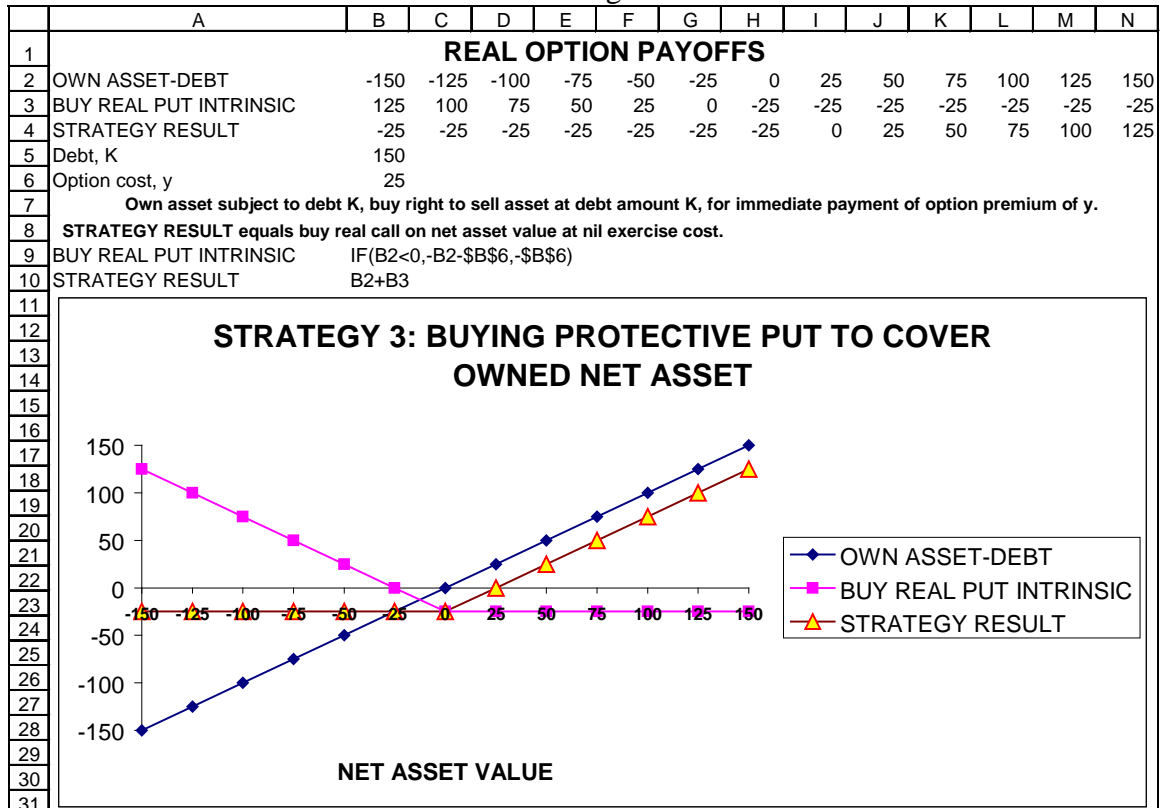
| | A | B | C | D | E | F | G | H | I | J | K | L | M | N |
|---|---|---|---|---|---|---|---|---|---|---|---|---|---|---|
| 1 | **REAL OPTION PAYOFFS** | | | | | | | | | | | | | |
| 2 | OWN ASSET-DEBT | -150 | -125 | -100 | -75 | -50 | -25 | 0 | 25 | 50 | 75 | 100 | 125 | 150 |
| 3 | BUY REAL PUT INTRINSIC | 125 | 100 | 75 | 50 | 25 | 0 | -25 | -25 | -25 | -25 | -25 | -25 | -25 |
| 4 | STRATEGY RESULT | -25 | -25 | -25 | -25 | -25 | -25 | -25 | 0 | 25 | 50 | 75 | 100 | 125 |
| 5 | Debt, K | 150 | | | | | | | | | | | | |
| 6 | Option cost, y | 25 | | | | | | | | | | | | |
| 7 | **Own asset subject to debt K, buy right to sell asset at debt amount K, for immediate payment of option premium of y.** | | | | | | | | | | | | | |
| 8 | **STRATEGY RESULT equals buy real call on net asset value at nil exercise cost.** | | | | | | | | | | | | | |
| 9 | BUY REAL PUT INTRINSIC | IF(B2<0,-B2-$B$6,-$B$6) | | | | | | | | | | | | |
| 10 | STRATEGY RESULT | B2+B3 | | | | | | | | | | | | |

11
12
13
14
15
16
17
18
19
20
21
22
23
24
25
26
27
28
29
30
31

STRATEGY 3: BUYING PROTECTIVE PUT TO COVER OWNED NET ASSET

150
100
50
0
-50
-100
-150

-150 -125 -100 -75 -50 -25 0 25 50 75 100 125 150

NET ASSET VALUE

OWN ASSET-DEBT
BUY REAL PUT INTRINSIC
STRATEGY RESULT